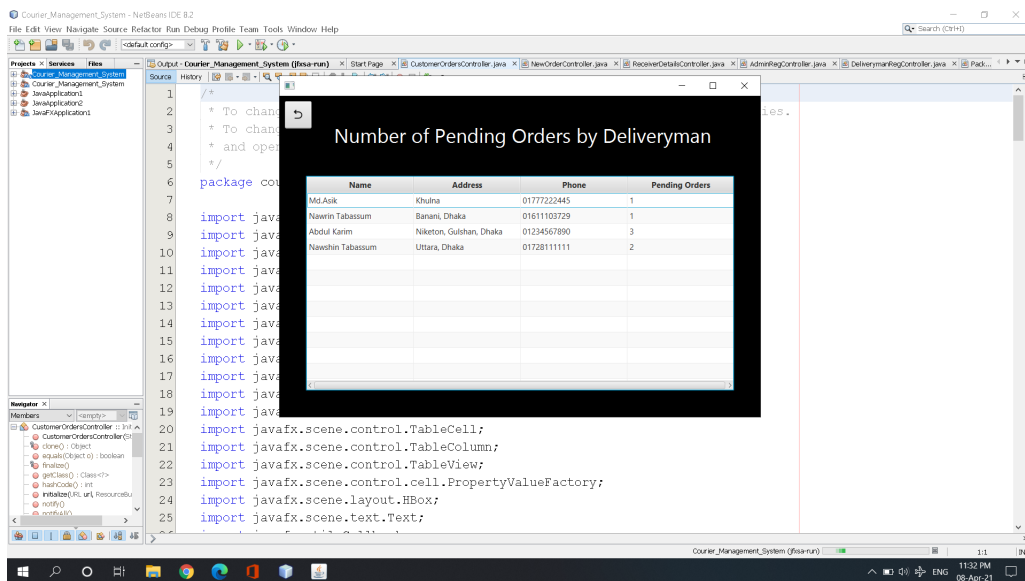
Courier_Management_System - NetBeans IDE 8.2

File Edit View Navigate Source Refactor Run Debug Profile Team Tools Window Help

Search (Ctrl+I)

<default config>

Projects × Services Files

Courier_Management_System
Courier_Management_System
JavaApplication1
JavaApplication2
JavaFXApplication1

Output - Courier_Management_System (jfxsa-run) × Start Page × CustomerOrdersController.java × NewOrderController.java × ReceiverDetailsController.java × AdminRegController.java × DeliverymanRegController.java × Pack...

Source History

1 /*
2 * To chang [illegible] ies.
3 * To chang
4 * and oper
5 */
6 package cou
7
8 import java
9 import java
10 import java
11 import java
12 import java
13 import java
14 import java
15 import java
16 import java
17 import java
18 import java
19 import java
20 import javafx.scene.control.TableCell;
21 import javafx.scene.control.TableColumn;
22 import javafx.scene.control.TableView;
23 import javafx.scene.control.cell.PropertyValueFactory;
24 import javafx.scene.layout.HBox;
25 import javafx.scene.text.Text;

Number of Pending Orders by Deliveryman

| Name | Address | Phone | Pending Orders |
|---|---|---|---|
| Md.Asik | Khulna | 01777222445 | 1 |
| Nawrin Tabassum | Banani, Dhaka | 01611103729 | 1 |
| Abdul Karim | Niketon, Gulshan, Dhaka | 01234567890 | 3 |
| Nawshin Tabassum | Uttara, Dhaka | 01728111111 | 2 |

Navigator ×
Members <empty>
CustomerOrdersController :: Init
CustomerOrdersController(St
clone() : Object
equals(Object o) : boolean
finalize()
getClass() : Class<?>
hashCode() : int
initialize(URL url, ResourceBu
notify()
notifyAll()

Courier_Management_System (jfxsa-run)
1:1
INS

ENG
11:32 PM
08-Apr-21